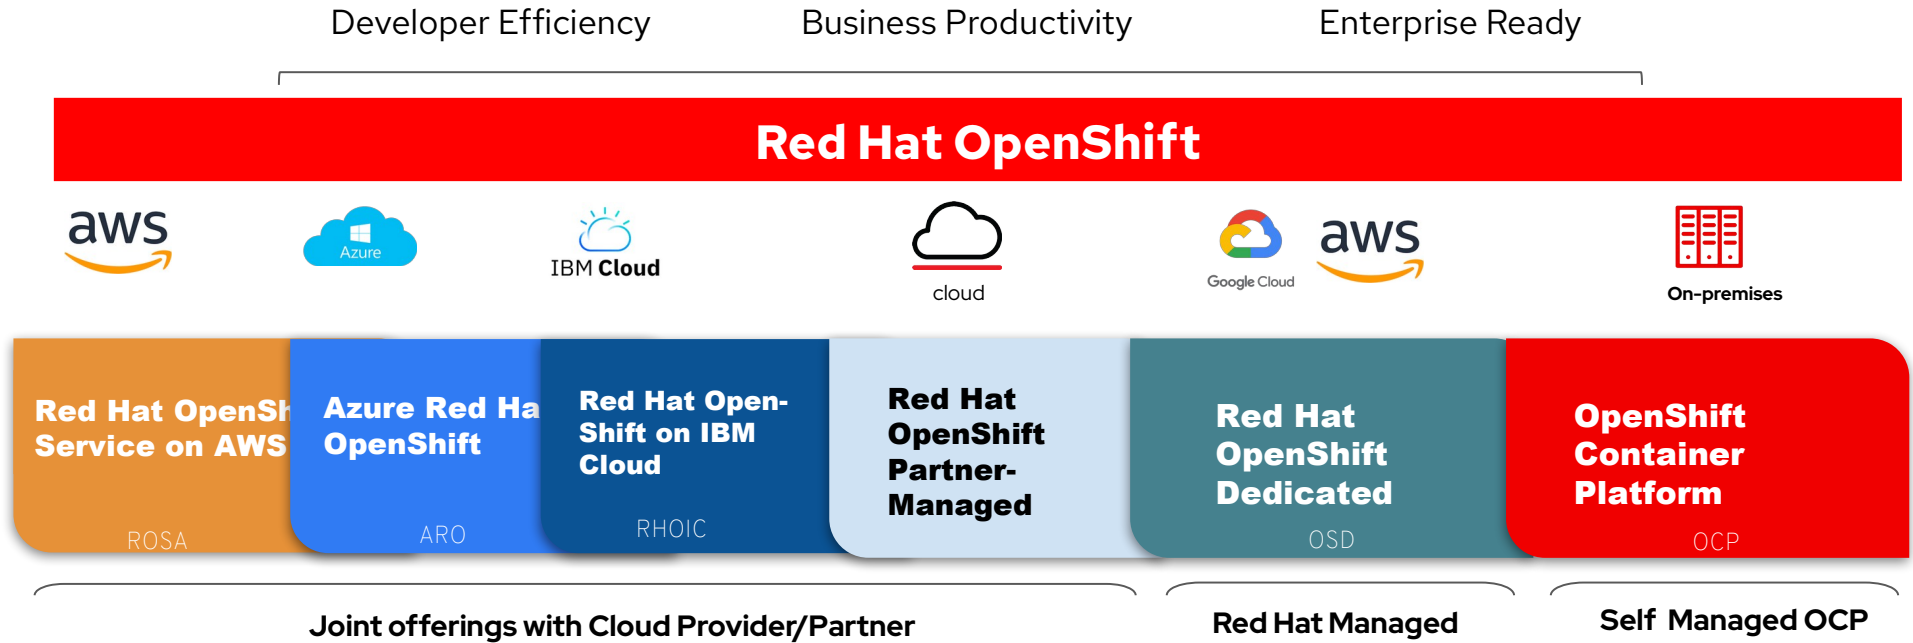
Developer Efficiency Business Productivity Enterprise Ready

Red Hat OpenShift

aws

Azure

IBM Cloud

cloud

Google Cloud

aws

On-premises

Red Hat OpenSh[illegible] Service on AWS

ROSA

Azure Red Ha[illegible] OpenShift

ARO

Red Hat OpenShift on IBM Cloud

RHOIC

Red Hat OpenShift Partner-Managed

Red Hat OpenShift Dedicated

OSD

OpenShift Container Platform

OCP

Joint offerings with Cloud Provider/Partner

Red Hat Managed

Self Managed OCP